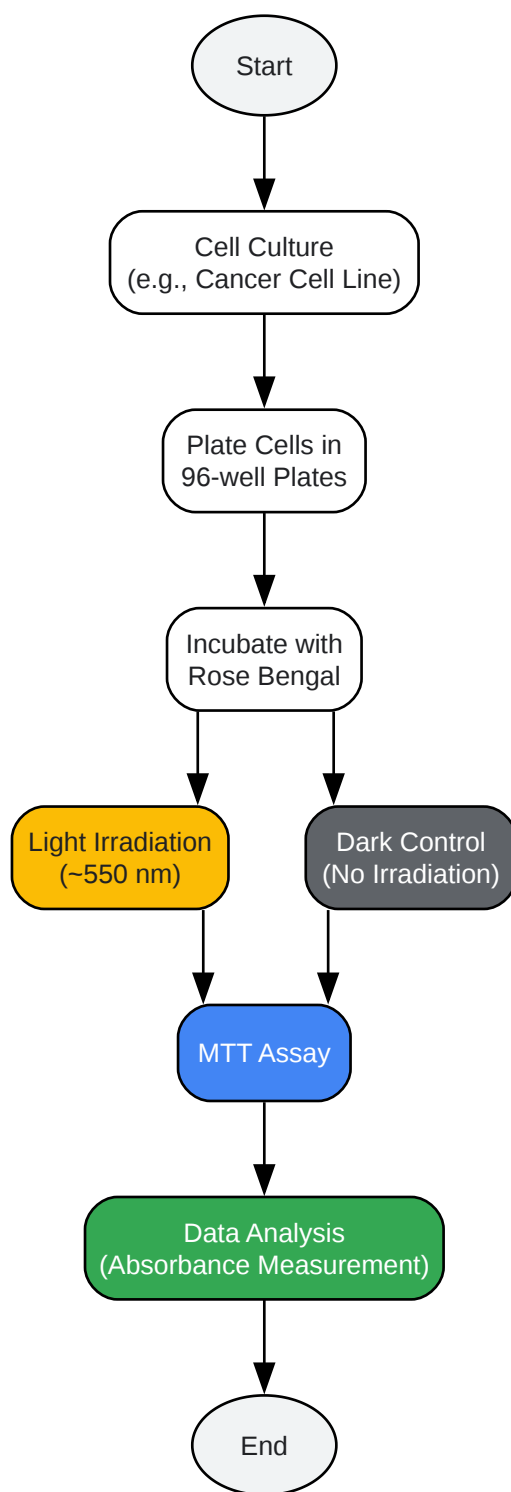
Start

Cell Culture
(e.g., Cancer Cell Line)

Plate Cells in
96-well Plates

Incubate with
Rose Bengal

Light Irradiation
(~550 nm)

Dark Control
(No Irradiation)

MTT Assay

Data Analysis
(Absorbance Measurement)

End